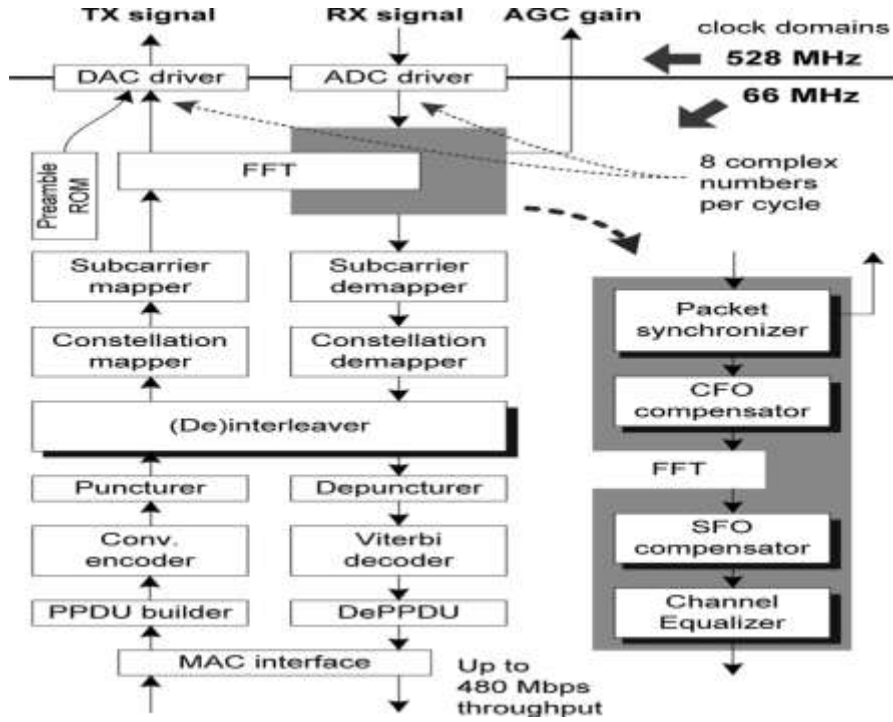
TX signal
RX signal
AGC gain
clock domains
528 MHz
66 MHz
DAC driver
ADC driver
Preamble ROM
FFT
8 complex numbers per cycle
Subcarrier mapper
Subcarrier demapper
Constellation mapper
Constellation demapper
(De)interleaver
Puncturer
Depuncturer
Conv. encoder
Viterbi decoder
PPDU builder
DePPDU
MAC interface
Up to 480 Mbps throughput
Packet synchronizer
CFO compensator
FFT
SFO compensator
Channel Equalizer